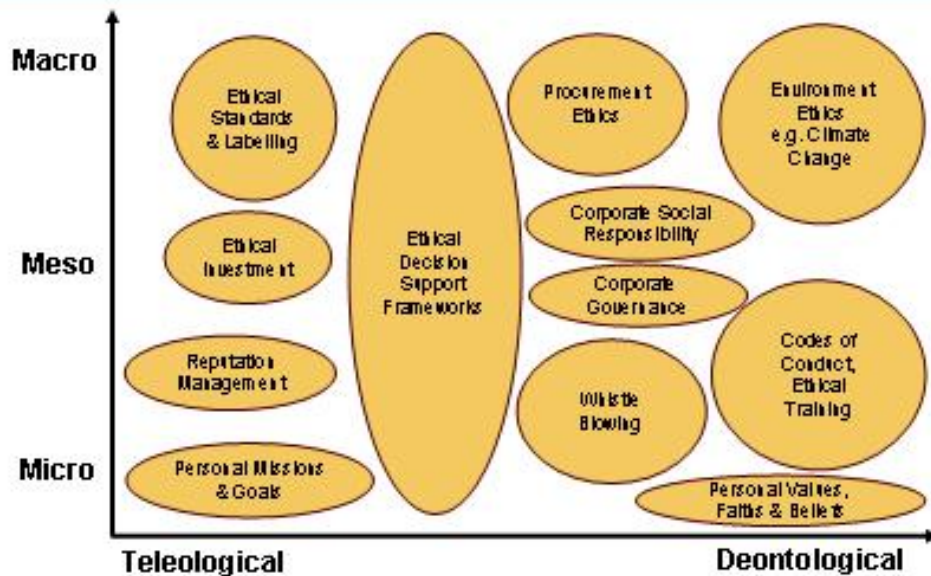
Macro

Meso

Micro

Ethical Standards & Labelling

Ethical Investment

Reputation Management

Personal Missions & Goals

Ethical Decision Support Frameworks

Procurement Ethics

Corporate Social Responsibility

Corporate Governance

Whistle Blowing

Environment Ethics e.g. Climate Change

Codes of Conduct, Ethical Training

Personal Values, Faiths & Beliefs

Teleological

Deontological